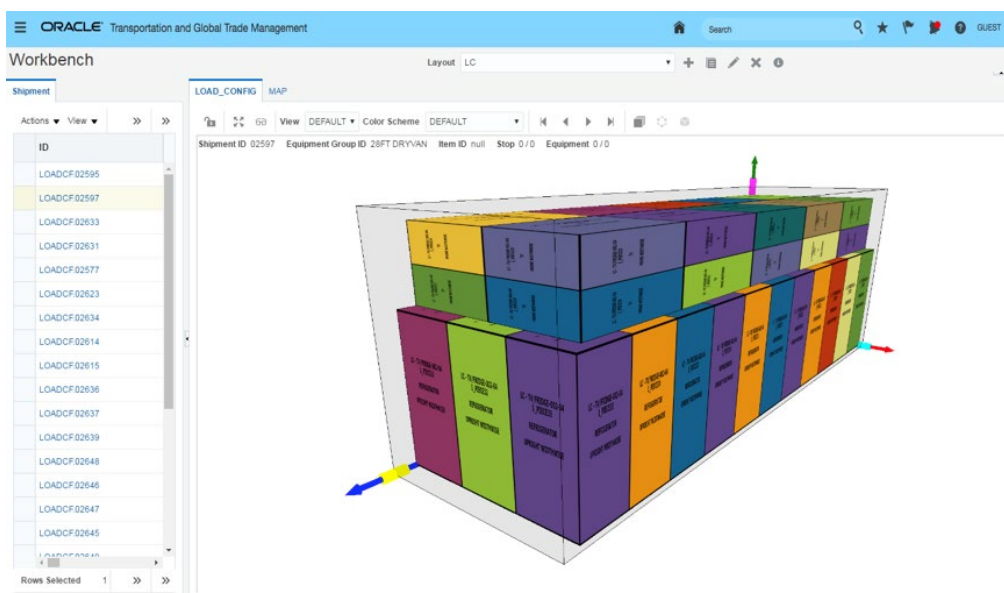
ORACLE Transportation and Global Trade Management

Search

GUEST

Workbench

Layout LC

Shipment

Actions View

ID

LOADCF.02595
LOADCF.02597
LOADCF.02633
LOADCF.02631
LOADCF.02577
LOADCF.02623
LOADCF.02634
LOADCF.02614
LOADCF.02615
LOADCF.02636
LOADCF.02637
LOADCF.02639
LOADCF.02648
LOADCF.02646
LOADCF.02647
LOADCF.02645
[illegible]

Rows Selected 1

LOAD_CONFIG MAP

View DEFAULT Color Scheme DEFAULT

Shipment ID 02597 Equipment Group ID 28FT DRYVAN Item ID null Stop 0 / 0 Equipment 0 / 0

REFRIGERATOR
UPRIGHT RESTRICTED

REFRIGERATOR
UPRIGHT RESTRICTED

REFRIGERATOR
UPRIGHT RESTRICTED

REFRIGERATOR
UPRIGHT RESTRICTED

REFRIGERATOR
UPRIGHT RESTRICTED